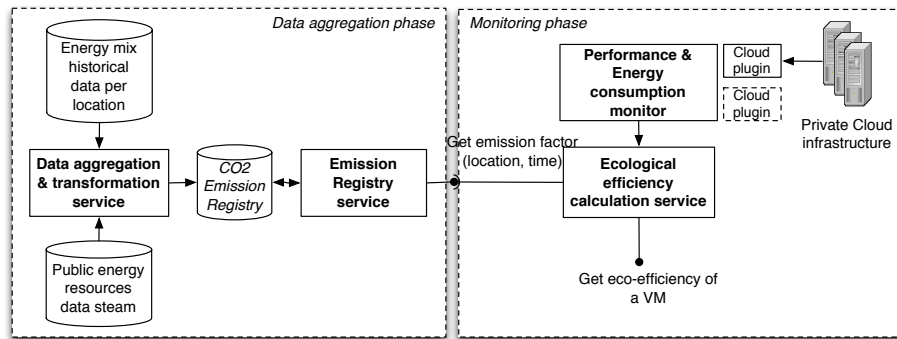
Data aggregation phase

Energy mix historical data per location

Data aggregation & transformation service

CO2 Emission Registry

Emission Registry service

Public energy resources data steam

Monitoring phase

Performance & Energy consumption monitor

Cloud plugin

Cloud plugin

Private Cloud infrastructure

Get emission factor (location, time)

Ecological efficiency calculation service

Get eco-efficiency of a VM